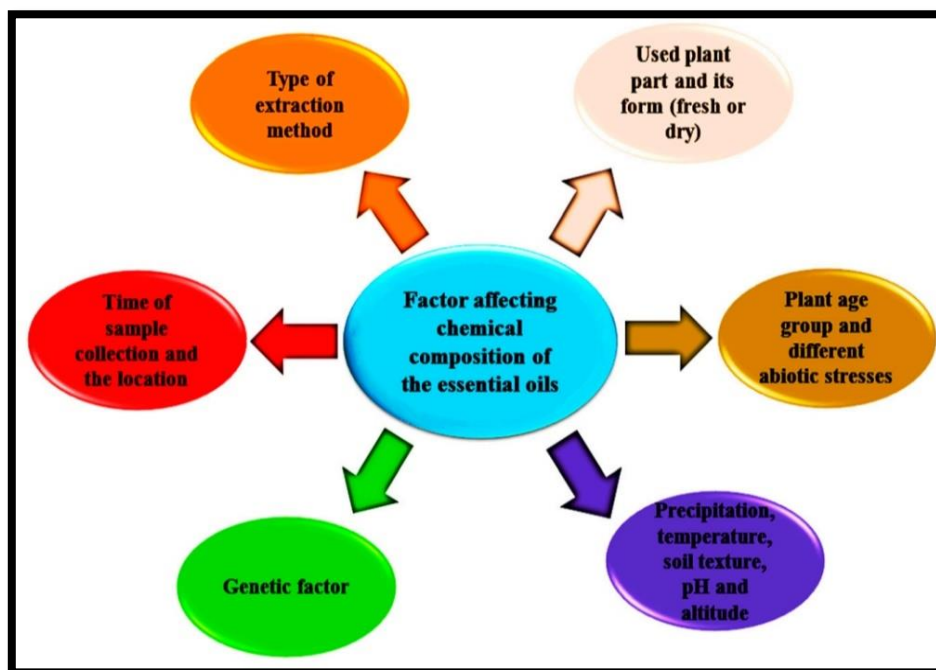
Type of extraction method

Used plant part and its form (fresh or dry)

Time of sample collection and the location

Factor affecting chemical composition of the essential oils

Plant age group and different abiotic stresses

Genetic factor

Precipitation, temperature, soil texture, pH and altitude